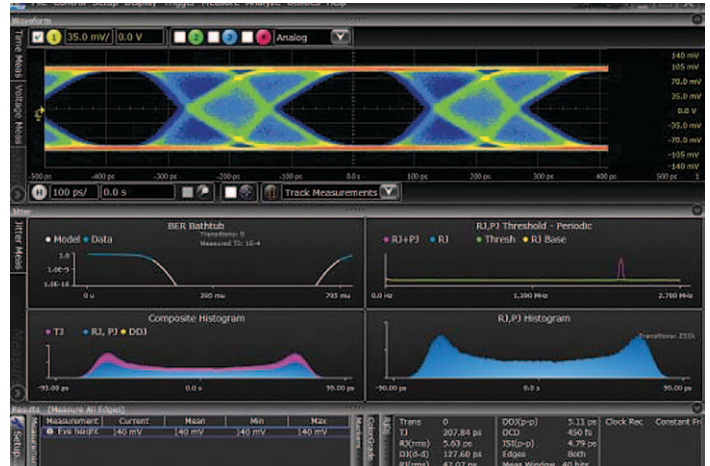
Waveform

1 35.0 mV/ 0.0 V 2 3 4 Analog

Time Meas Voltage Meas

140 mV
105 mV
70.0 mV
35.0 mV
0.0 V
-35.0 mV
-70.0 mV
-105 mV
-140 mV

-500 ps -400 ps -300 ps -200 ps -100 ps 0.0 s 100 ps 200 ps 300 ps 400 ps 500 ps

H 100 ps/ 0.0 s Track Measurements

Jitter

Jitter Meas

BER Bathtub
Model Data
Transitions: 0
Measured TJ: 1E-4
1.0
1.0E-5
1.0E-10
0 u 200 mu 795 mu

RJ,PJ Threshold - Periodic
RJ+PJ RJ Thresh RJ Base
0.0 Hz 1.200 MHz 2.700 MHz

Composite Histogram
TJ RJ, PJ DDJ
-90.00 ps 0.0 s 90.00 ps

RJ,PJ Histogram
Transitions: 231k
-90.00 ps 0.0 s 90.00 ps

Results (Measure All Edges)

| Measurement | Current | Mean | Min | Max |
|---|---|---|---|---|
| Eye height | 140 mV | 140 mV | 140 mV | 140 mV |

Setup
Markers
Color Grade

| Trans | 0 | DDJ(p-p) | 5.11 ps |
|---|---|---|---|
| TJ | 207.84 ps | DCD | 450 fs |
| RJ(rms) | 5.63 ps | ISI(p-p) | 4.79 ps |
| DJ(d-d) | 127.60 ps | Edges | Both |
| PJ(rms) | 47.07 ps | Meas Window | 40 bits |

Clock Rec Constant Fr